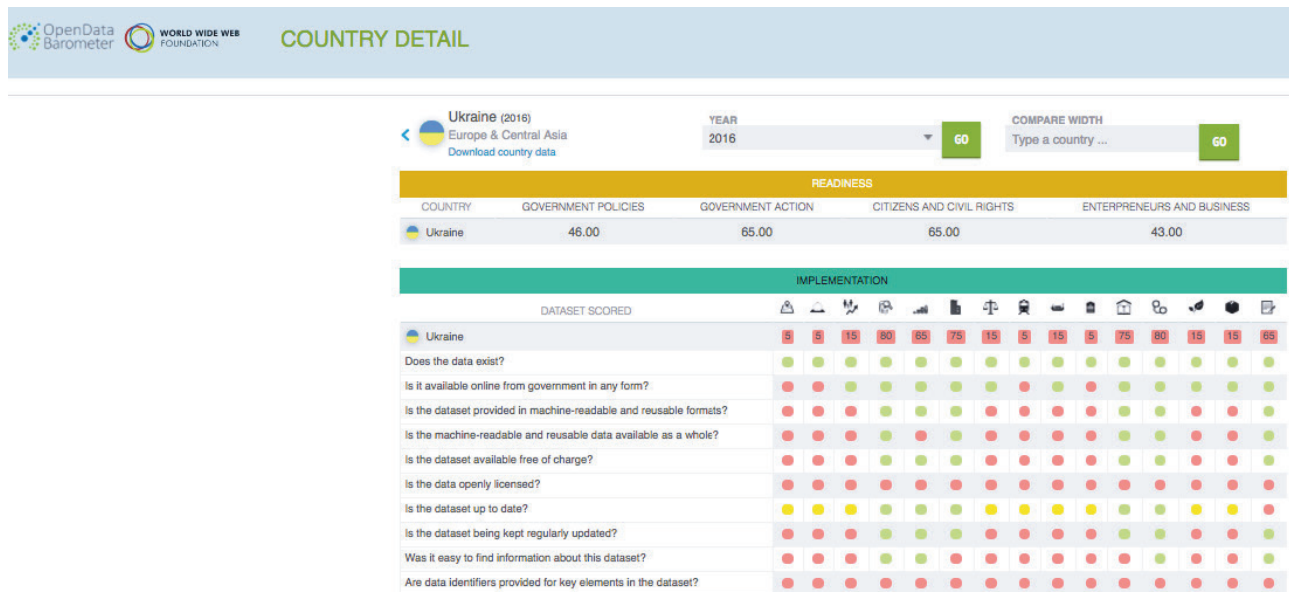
OpenData Barometer WORLD WIDE WEB FOUNDATION COUNTRY DETAIL

Ukraine (2016)
Europe & Central Asia
Download country data

YEAR
2016
GO

COMPARE WIDTH
Type a country ...
GO

READINESS

| COUNTRY | GOVERNMENT POLICIES | GOVERNMENT ACTION | CITIZENS AND CIVIL RIGHTS | ENTERPRENEURS AND BUSINESS |
|---|---|---|---|---|
| Ukraine | 46.00 | 65.00 | 65.00 | 43.00 |

IMPLEMENTATION

| DATASET SCORED | | | | | | | | | | | | | | | |
|---|---|---|---|---|---|---|---|---|---|---|---|---|---|---|---|
| Ukraine | 5 | 5 | 15 | 80 | 65 | 75 | 15 | 5 | 15 | 5 | 75 | 80 | 15 | 15 | 65 |

Does the data exist?
Is it available online from government in any form?
Is the dataset provided in machine-readable and reusable formats?
Is the machine-readable and reusable data available as a whole?
Is the dataset available free of charge?
Is the data openly licensed?
Is the dataset up to date?
Is the dataset being kept regularly updated?
Was it easy to find information about this dataset?
Are data identifiers provided for key elements in the dataset?